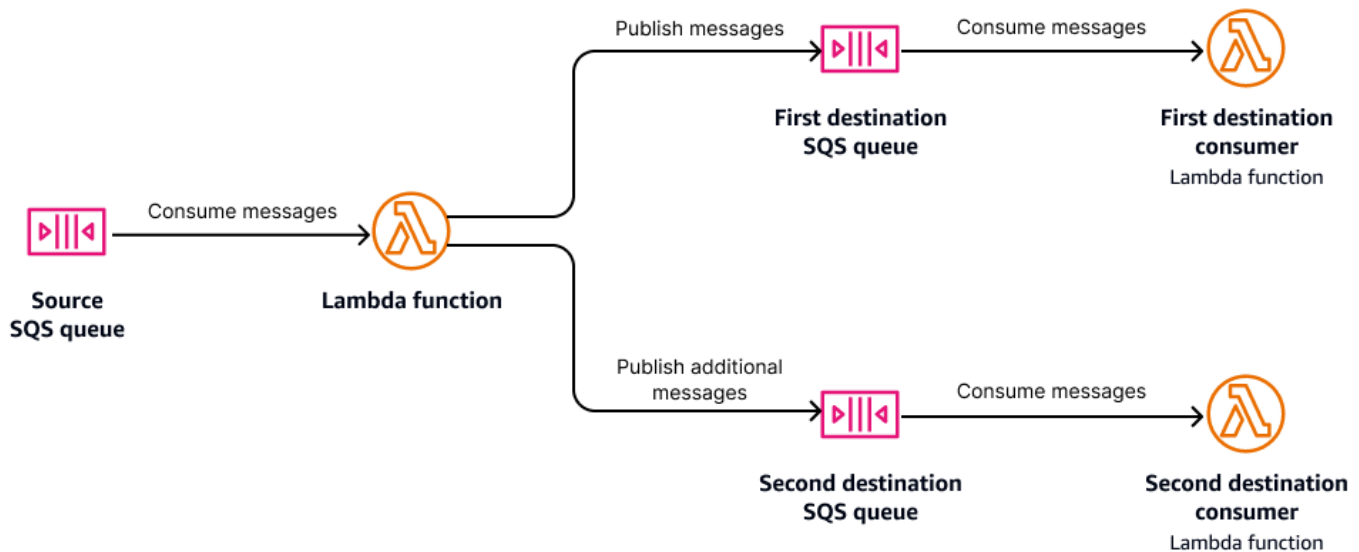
Source SQS queue

Consume messages

Lambda function

Publish messages

First destination SQS queue

Consume messages

First destination consumer
Lambda function

Publish additional messages

Second destination SQS queue

Consume messages

Second destination consumer
Lambda function